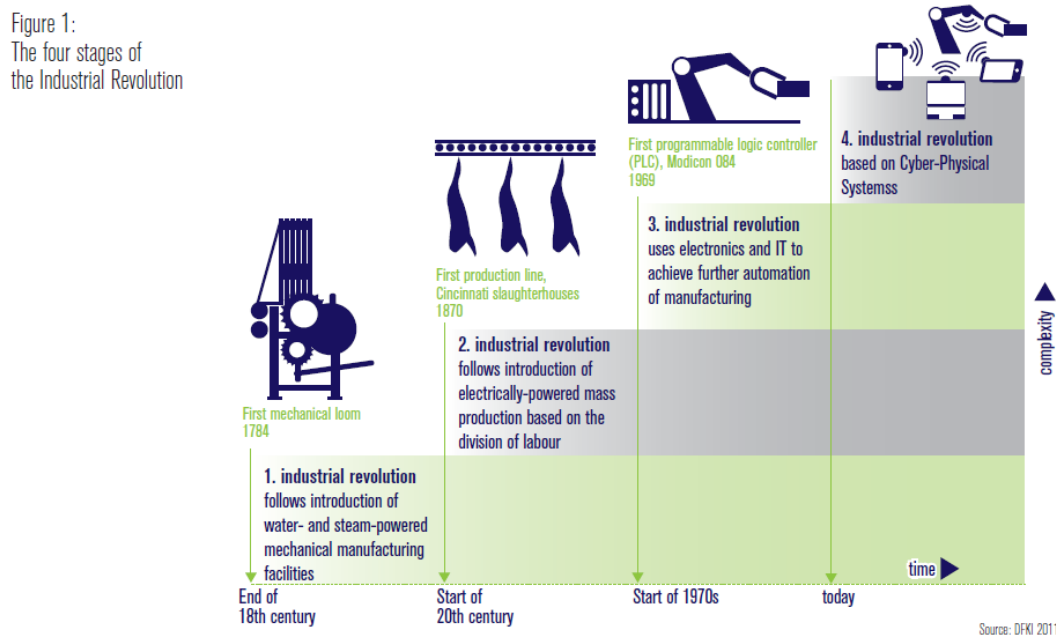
Figure 1:
The four stages of
the Industrial Revolution

First programmable logic controller (PLC), Modicon 084
1969

4. industrial revolution
based on Cyber-Physical Systemss

First production line, Cincinnati slaughterhouses
1870

3. industrial revolution
uses electronics and IT to achieve further automation of manufacturing

complexity

2. industrial revolution
follows introduction of electrically-powered mass production based on the division of labour

First mechanical loom
1784

1. industrial revolution
follows introduction of water- and steam-powered mechanical manufacturing facilities

time

End of
18th century

Start of
20th century

Start of 1970s

today

Source: DFKI 2011